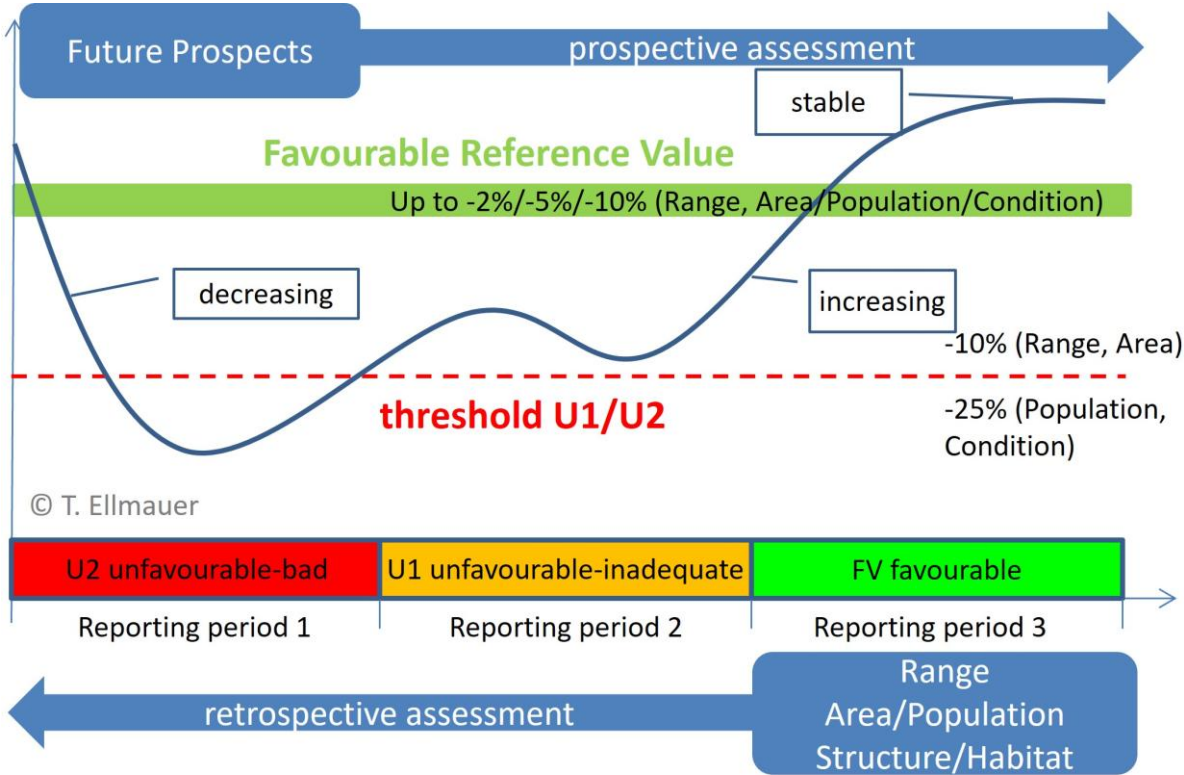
Future Prospects

prospective assessment

stable

Favourable Reference Value

Up to -2%/-5%/-10% (Range, Area/Population/Condition)

decreasing

increasing

-10% (Range, Area)

threshold U1/U2

-25% (Population, Condition)

© T. Ellmauer

| U2 unfavourable-bad | U1 unfavourable-inadequate | FV favourable |
|---|---|---|
| Reporting period 1 | Reporting period 2 | Reporting period 3 |

retrospective assessment

Range
Area/Population
Structure/Habitat